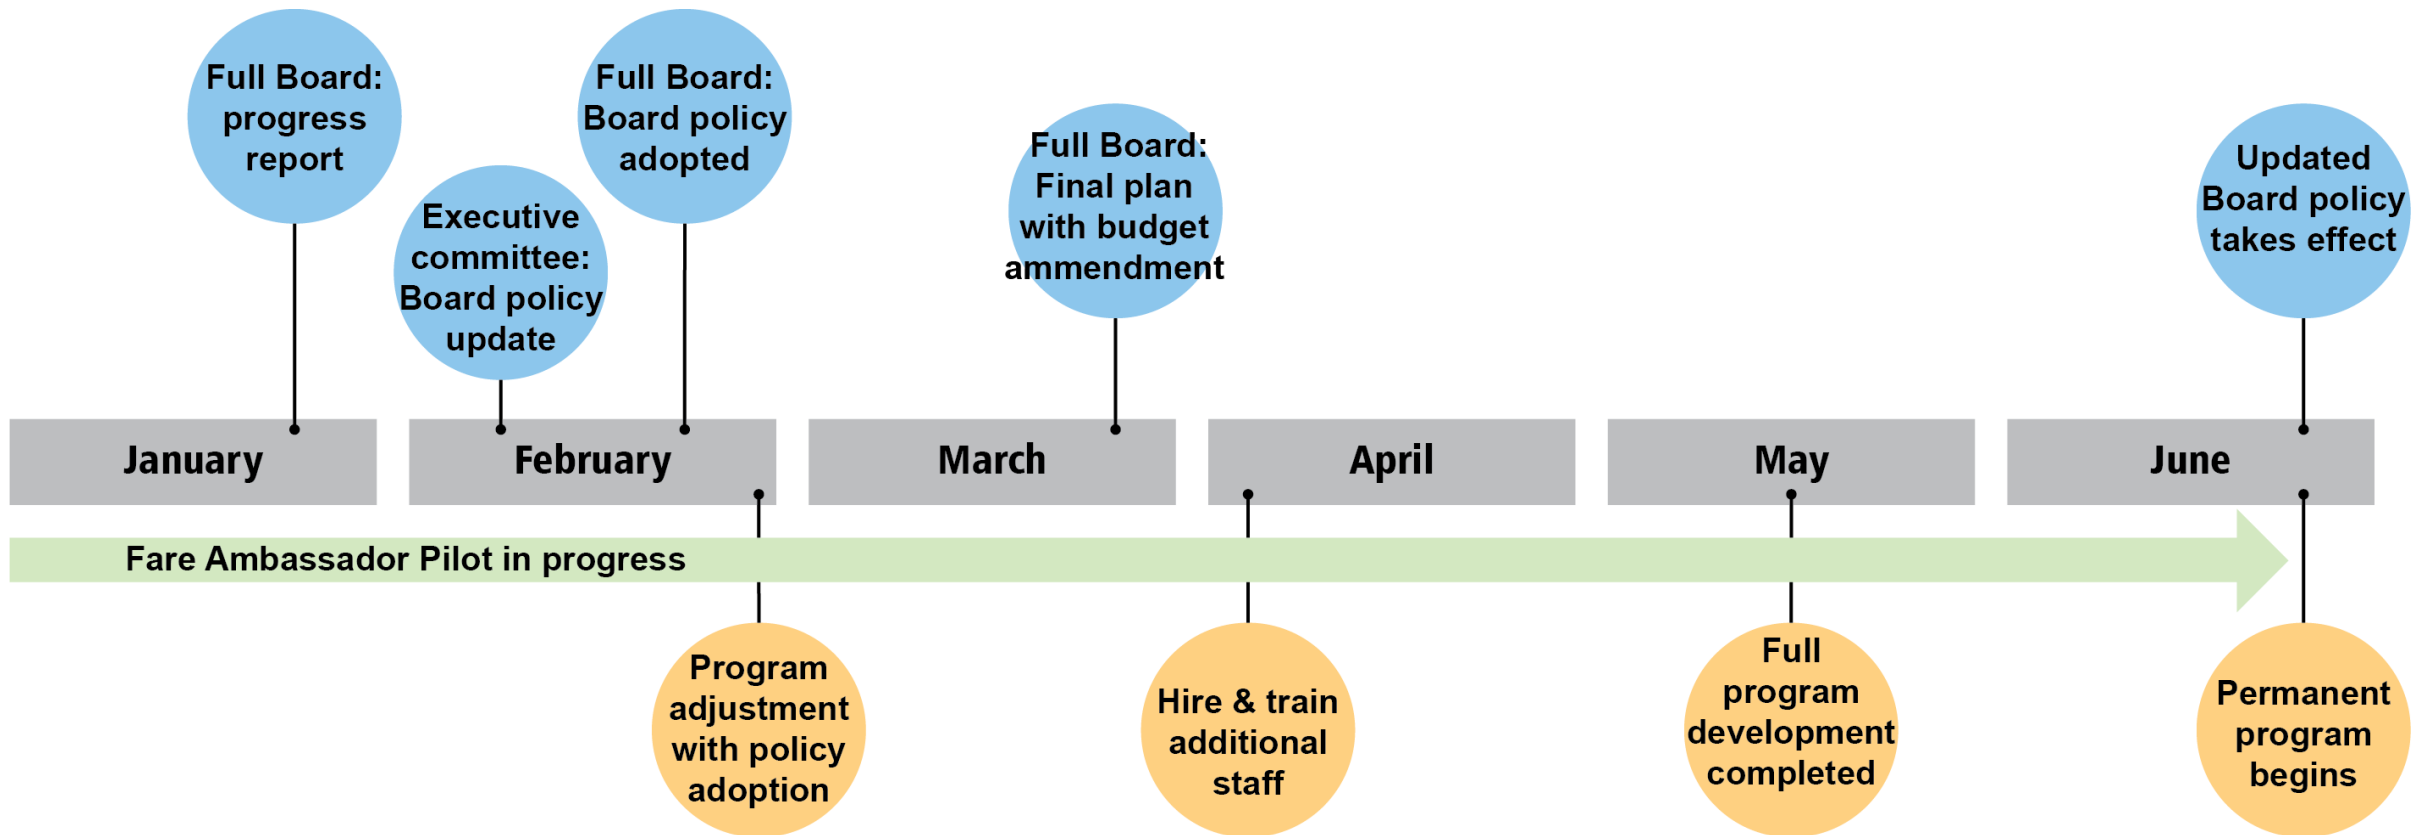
Full Board: progress report

Executive committee: Board policy update

Full Board: Board policy adopted

Full Board: Final plan with budget ammendment

Updated Board policy takes effect

January

February

March

April

May

June

Fare Ambassador Pilot in progress

Program adjustment with policy adoption

Hire & train additional staff

Full program development completed

Permanent program begins